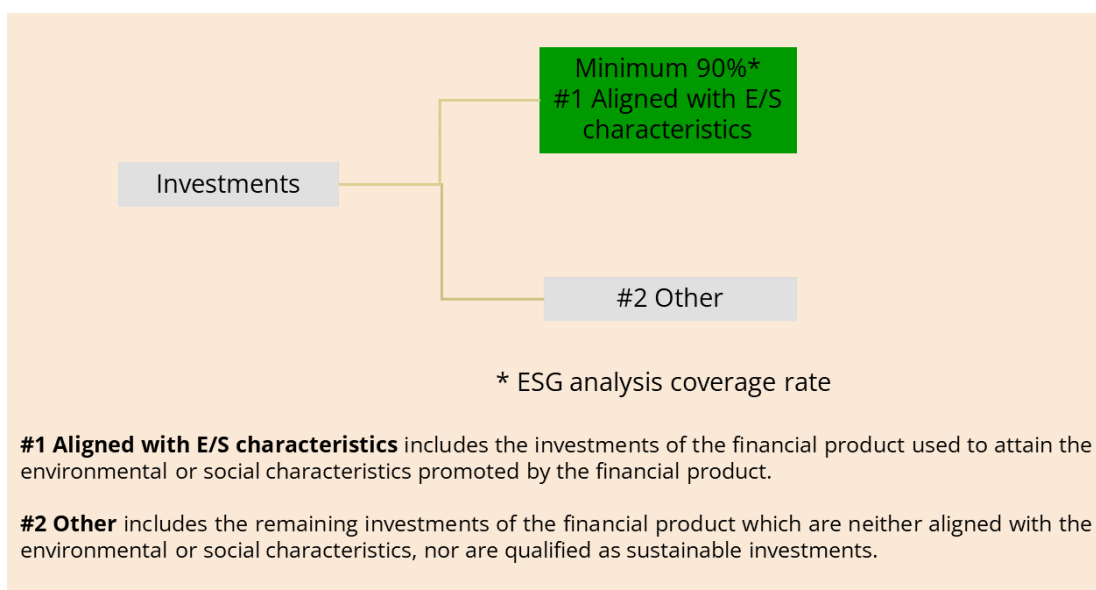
Minimum 90%*
#1 Aligned with E/S characteristics

Investments

#2 Other

* ESG analysis coverage rate

**#1 Aligned with E/S characteristics** includes the investments of the financial product used to attain the environmental or social characteristics promoted by the financial product.

**#2 Other** includes the remaining investments of the financial product which are neither aligned with the environmental or social characteristics, nor are qualified as sustainable investments.